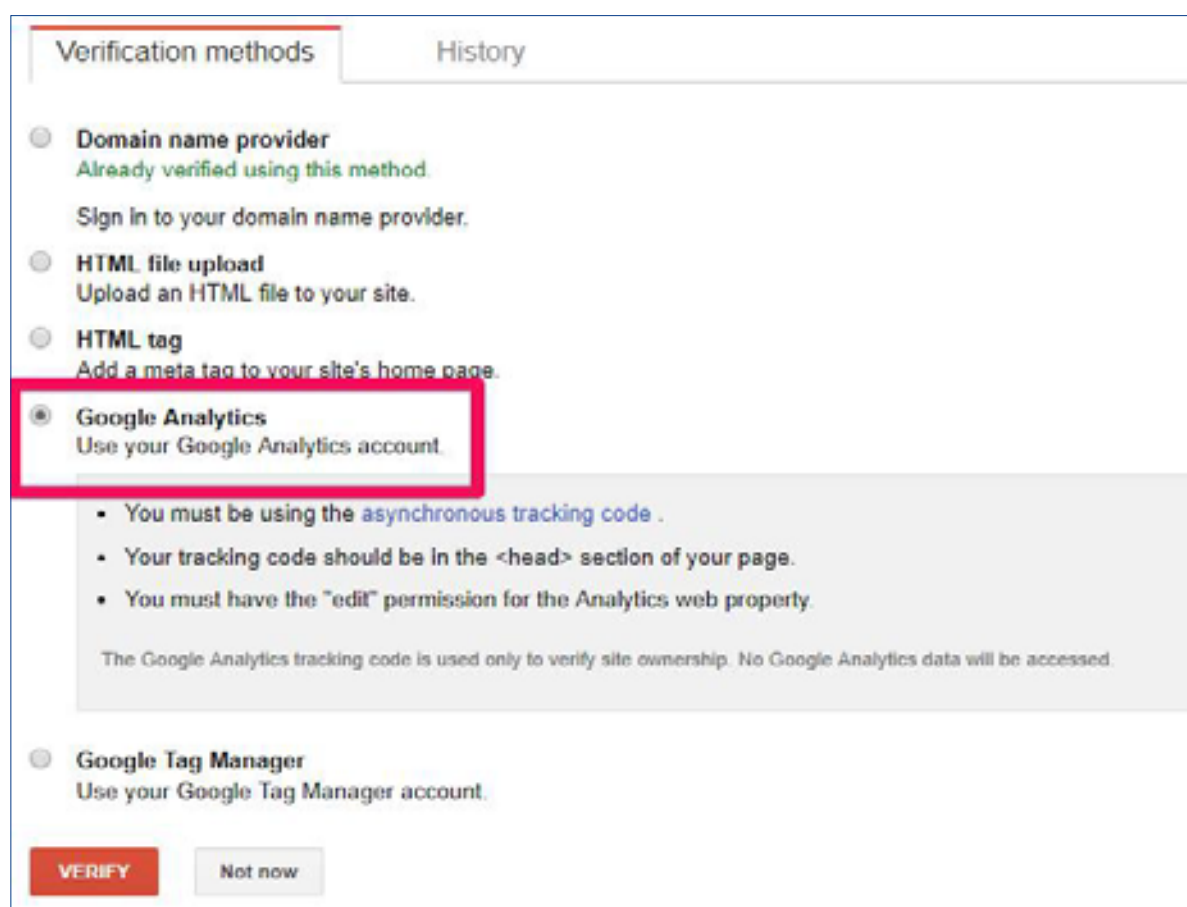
Verification methods History

Domain name provider
Already verified using this method.

Sign in to your domain name provider.

HTML file upload
Upload an HTML file to your site.

HTML tag
Add a meta tag to your site's home page.

Google Analytics
Use your Google Analytics account.

- You must be using the asynchronous tracking code .
- Your tracking code should be in the <head> section of your page.
- You must have the "edit" permission for the Analytics web property.

The Google Analytics tracking code is used only to verify site ownership. No Google Analytics data will be accessed.

Google Tag Manager
Use your Google Tag Manager account.

VERIFY Not now